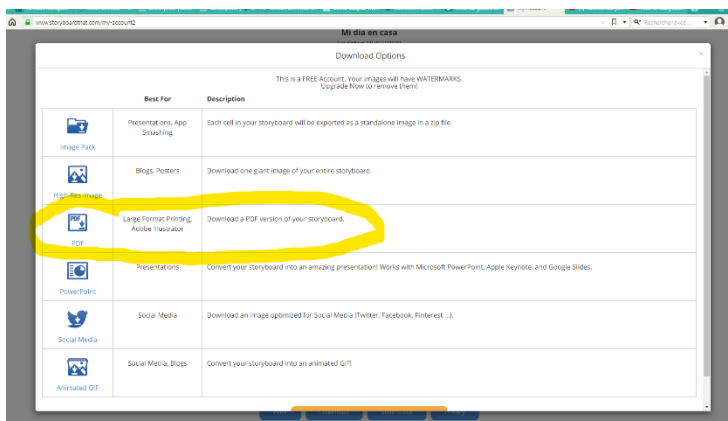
www.storyboardthat.com/my-account2

Rechercher avec...

Mi dia en casa

Download Options

×

This is a FREE Account. Your images will have WATERMARKS.
Upgrade Now to remove them!

| | Best For | Description |
|---|---|---|
| Image Pack | Presentations, App Smushing | Each cell in your storyboard will be exported as a standalone image in a zip file. |
| High-Res Image | Blogs, Posters | Download one giant image of your entire storyboard. |
| PDF | Large Format Printing, Adobe Illustrator | Download a PDF version of your storyboard. |
| PowerPoint | Presentations | Convert your storyboard into an amazing presentation! Works with Microsoft PowerPoint, Apple Keynote, and Google Slides. |
| Social Media | Social Media | Download an image optimized for Social Media (Twitter, Facebook, Pinterest ...). |
| Animated GIF | Social Media, Blogs | Convert your storyboard into an animated GIF! |